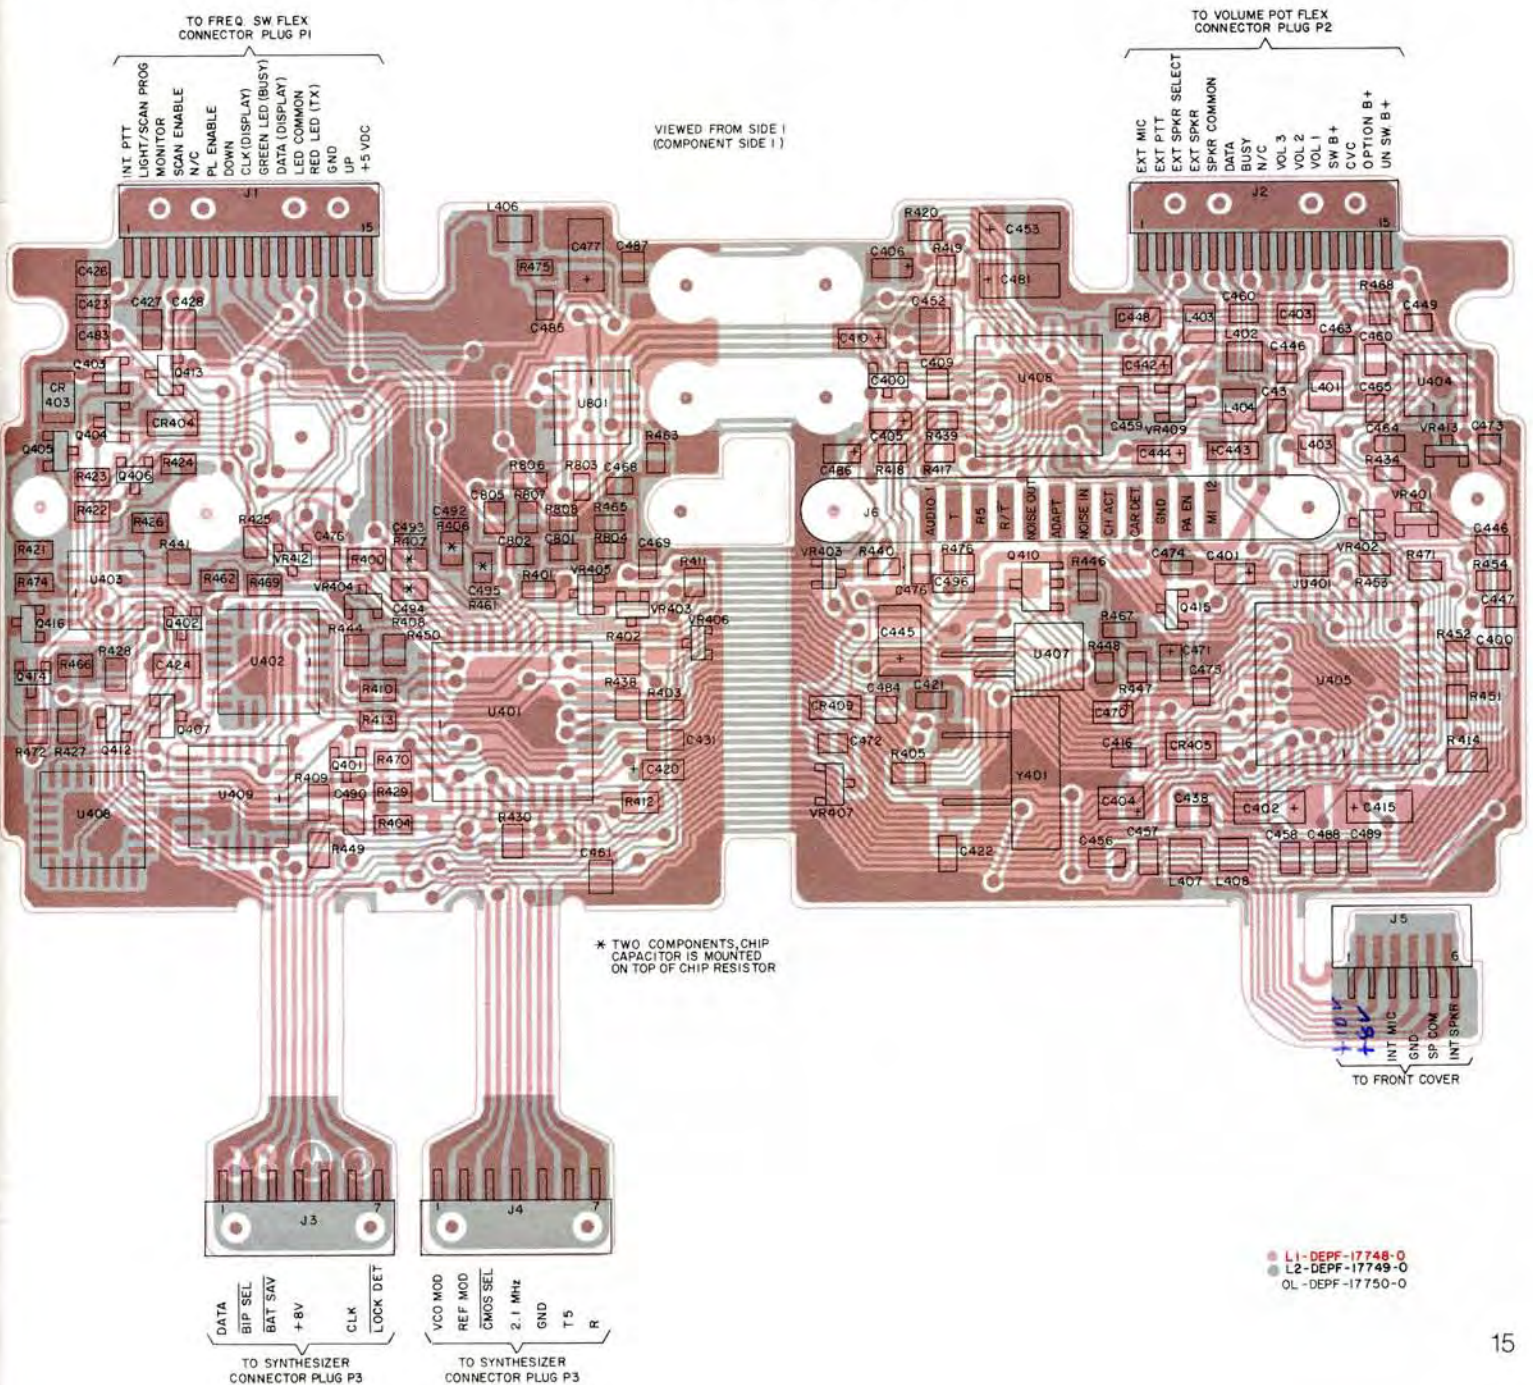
TO FREQ. SW FLEX CONNECTOR PLUG P1

INT. PTT
LIGHT/SCAN PROG
MONITOR
SCAN ENABLE
N/C
PL ENABLE
DOWN
CLK (DISPLAY)
GREEN LED (BUSY)
DATA (DISPLAY)
LED COMMON
RED LED (TX)
GND
UP
+5 VDC

J1
1
15

VIEWED FROM SIDE 1 (COMPONENT SIDE 1)

TO VOLUME POT FLEX CONNECTOR PLUG P2

EXT MIC
EXT PTT
EXT SPKR SELECT
EXT SPKR
SPKR COMMON
DATA
BUSY
N/C
VOL 3
VOL 2
VOL 1
SW B+
CVC
OPTION B+
UN SW. B+

J2
1
15

C426 C423 C483 C427 C428 C403 Q413 CR 403 CR404 Q404 Q405 R423 Q406 R424 R422 R426 R425 R441 C475 VR412 R400 C493 R407 C492 R406 R421 R474 U403 R462 R469 VR404 C494 R408 Q416 Q402 R444 R450 R428 C424 U402 R466 Q414 R410 R413 Q407 R472 R427 Q412 Q401 R470 R409 C490 R429 U409 U408 R404 R449 L406 R475 C477 C487 C485 U801 R463 R806 R803 C468 C805 R807 R808 R465 C802 C801 R804 C469 C495 R461 R401 VR405 R411 VR403 VR406 R402 R438 R403 U401 C431 C420 R412 R430 C461

R420 C453 C406 R419 C481 C452 C410 C409 C400 U406 C405 R439 R418 R417 C486 J6 AUDIO T R5 R/T NOISE OUT ADAPT NOISE IN CH ACT CAR DET GND PA EN MI I2 VR403 R440 R476 C496 C476 Q410 R446 C445 U407 R448 R467 C484 C421 CR409 C472 R405 Y401 C422 R447 C470 C416 CR405 C404 C438 C456 C457 L407 L408 C448 L403 C460 C403 R468 C449 L402 C446 C463 C460 C442 VR409 L404 C43 L401 C465 U404 C459 C444 C443 L403 C464 VR413 C473 R434 VR401 C474 C401 Q415 C471 C475 JU401 R453 R471 VR402 C446 R454 C447 R452 C400 U405 R451 R414 C402 C415 C458 C488 C489 VR407

* TWO COMPONENTS, CHIP CAPACITOR IS MOUNTED ON TOP OF CHIP RESISTOR

J5
1
6
+10V
+8V
INT MIC
GND
SP COM
INT SPKR
TO FRONT COVER

J3
1
7
DATA
$\overline{\text{BIP SEL}}$
$\overline{\text{BAT SAV}}$
+8V
CLK
$\overline{\text{LOCK DET}}$
TO SYNTHESIZER CONNECTOR PLUG P3

J4
1
7
VCO MOD
REF MOD
$\overline{\text{CMOS SEL}}$
2.1 MHz
GND
T5
R
TO SYNTHESIZER CONNECTOR PLUG P3

L1-DEPF-17748-O
L2-DEPF-17749-O
OL-DEPF-17750-O

15